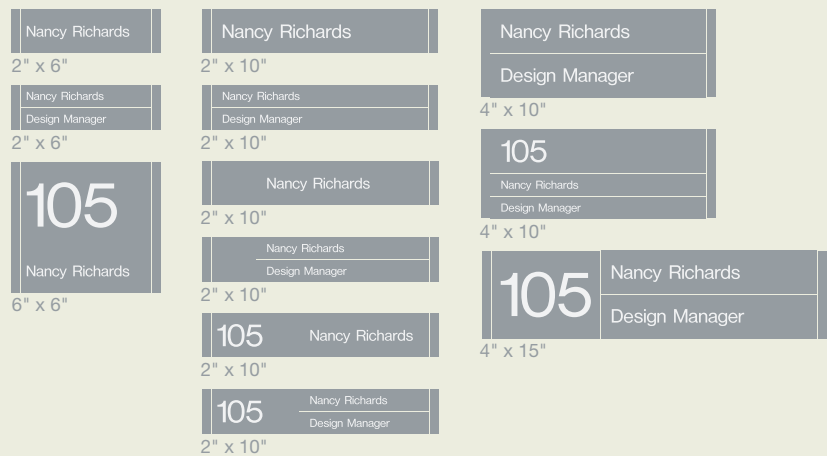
Nancy Richards
2" x 6"

Nancy Richards
Design Manager
2" x 6"

105
Nancy Richards
6" x 6"

Nancy Richards
2" x 10"

Nancy Richards
Design Manager
2" x 10"

Nancy Richards
2" x 10"

Nancy Richards
Design Manager
2" x 10"

105 Nancy Richards
2" x 10"

105 Nancy Richards
Design Manager
2" x 10"

Nancy Richards
Design Manager
4" x 10"

105
Nancy Richards
Design Manager
4" x 10"

105 Nancy Richards
Design Manager
4" x 15"